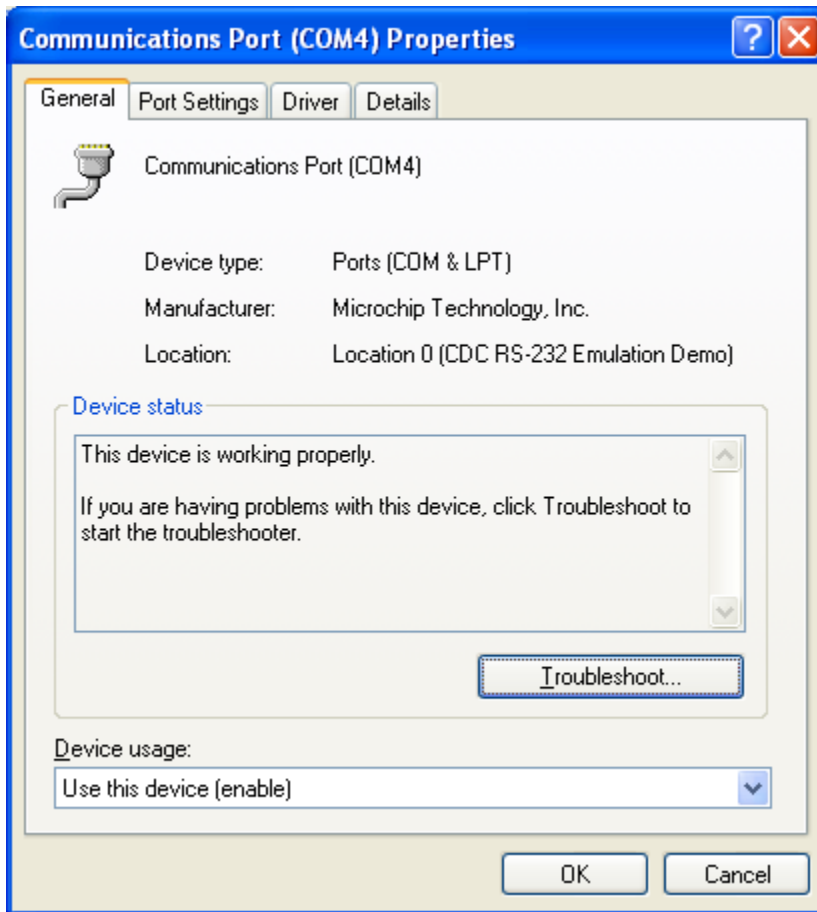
Communications Port (COM4) Properties

? X

General | Port Settings | Driver | Details

Communications Port (COM4)

Device type: Ports (COM & LPT)

Manufacturer: Microchip Technology, Inc.

Location: Location 0 (CDC RS-232 Emulation Demo)

Device status

This device is working properly.

If you are having problems with this device, click Troubleshoot to start the troubleshooter.

Troubleshoot...

Device usage:

Use this device (enable)

OK Cancel